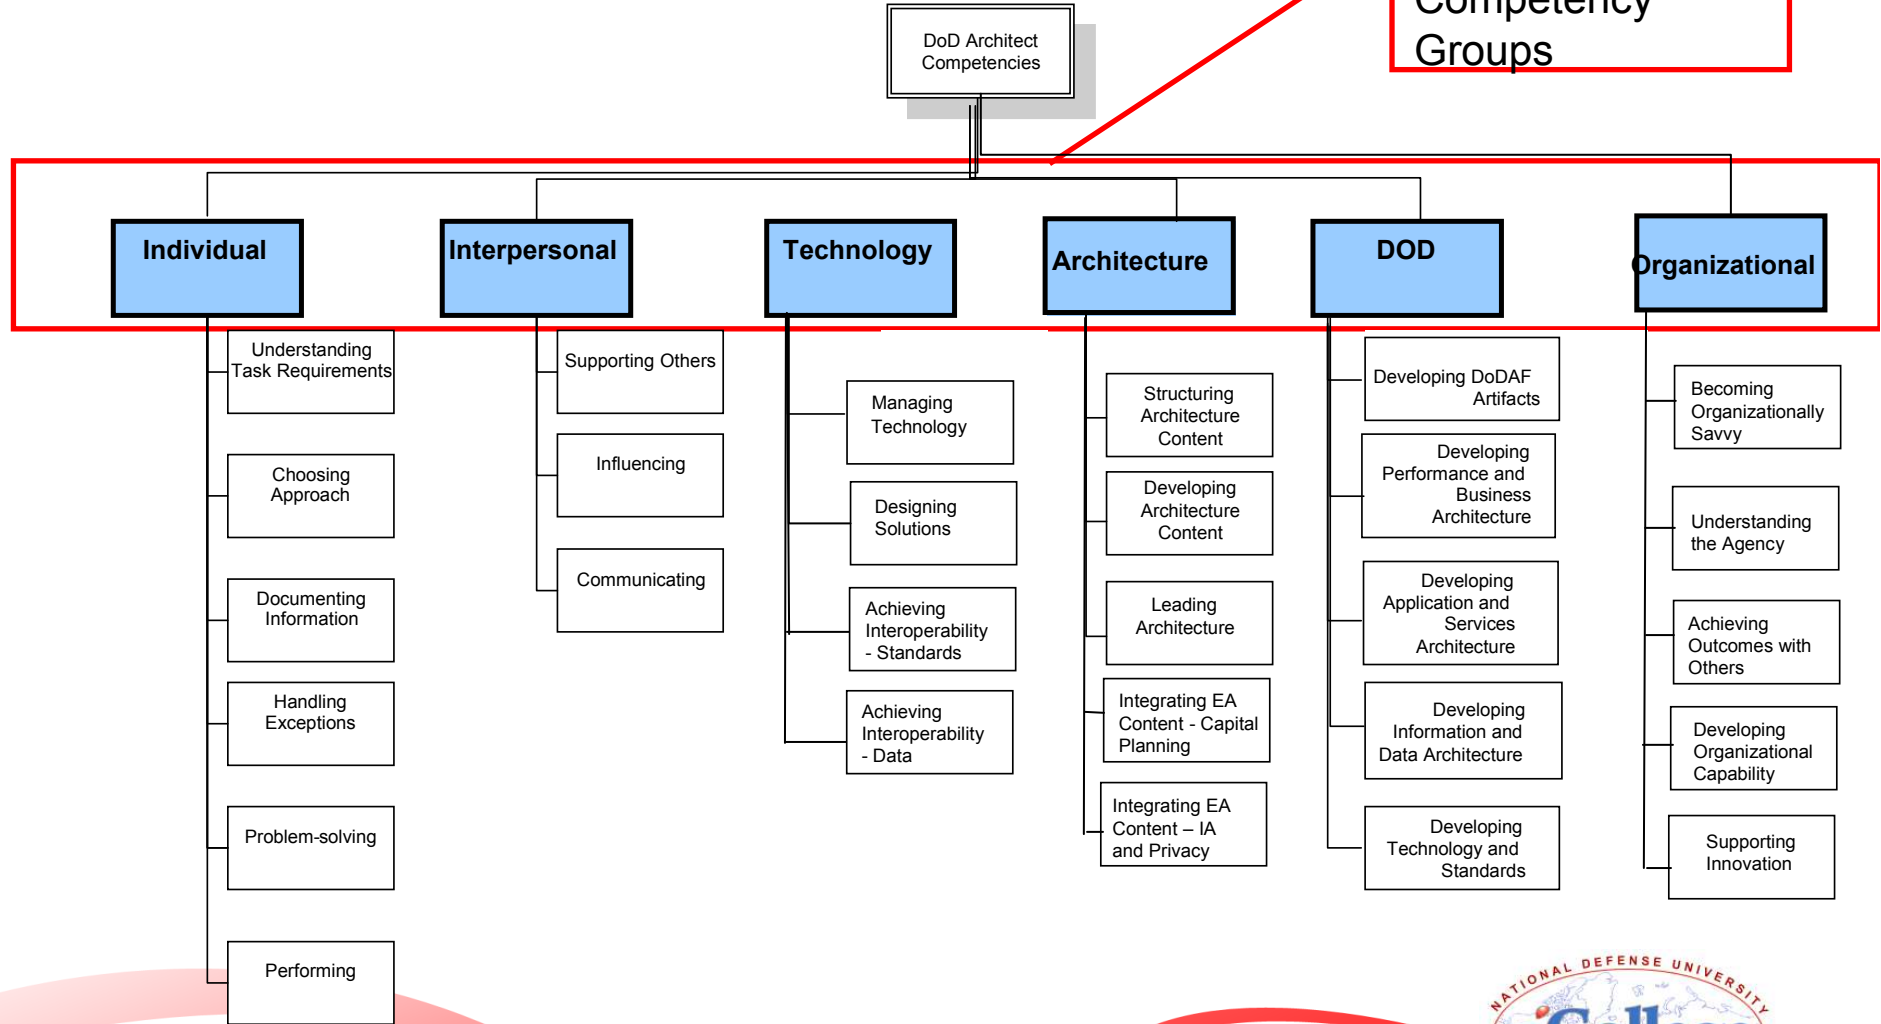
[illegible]
Groups

DoD Architect Competencies

Individual

Understanding Task Requirements

Choosing Approach

Documenting Information

Handling Exceptions

Problem-solving

Performing

Interpersonal

Supporting Others

Influencing

Communicating

Technology

Managing Technology

Designing Solutions

Achieving Interoperability - Standards

Achieving Interoperability - Data

Architecture

Structuring Architecture Content

Developing Architecture Content

Leading Architecture

Integrating EA Content - Capital Planning

Integrating EA Content – IA and Privacy

DOD

Developing DoDAF Artifacts

Developing Performance and Business Architecture

Developing Application and Services Architecture

Developing Information and Data Architecture

Developing Technology and Standards

Organizational

Becoming Organizationally Savvy

Understanding the Agency

Achieving Outcomes with Others

Developing Organizational Capability

Supporting Innovation

NATIONAL DEFENSE UNIVERSITY